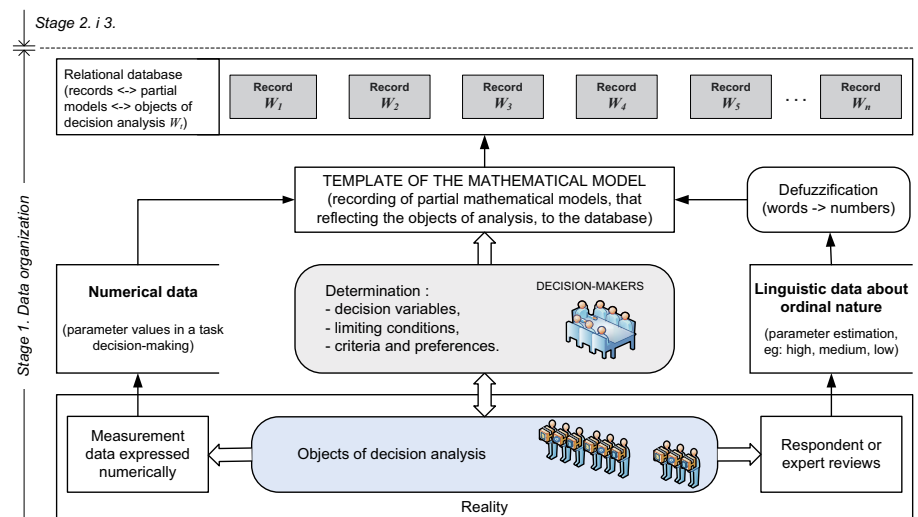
Stage 2. i 3.

Relational database (records <-> partial models <-> objects of decision analysis $W_i$)

Record $W_1$

Record $W_2$

Record $W_3$

Record $W_4$

Record $W_5$

. . .

Record $W_n$

TEMPLATE OF THE MATHEMATICAL MODEL (recording of partial mathematical models, that reflecting the objects of analysis, to the database)

Defuzzification (words -> numbers)

Stage 1. Data organization

Numerical data

(parameter values in a task decision-making)

Determination :
- decision variables,
- limiting conditions,
- criteria and preferences.

DECISION-MAKERS

Linguistic data about ordinal nature

(parameter estimation, eg: high, medium, low)

Measurement data expressed numerically

Objects of decision analysis

Respondent or expert reviews

Reality